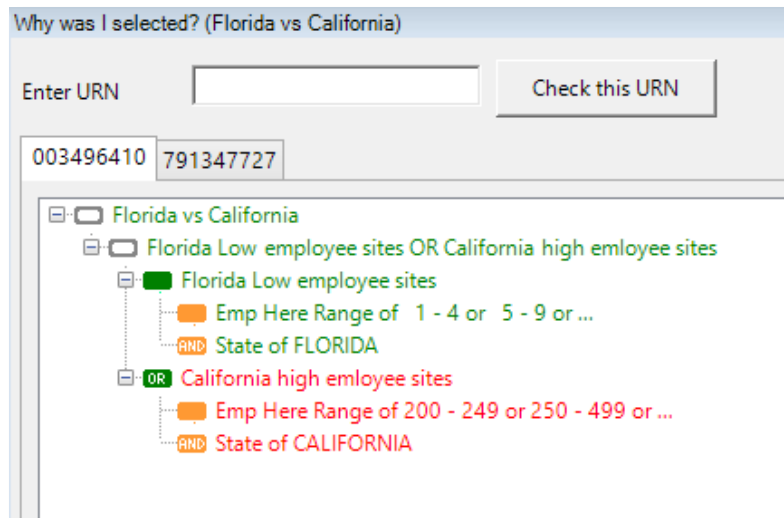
Why was I selected? (Florida vs California)

Enter URN

Check this URN

003496410
791347727

Florida vs California
Florida Low employee sites OR California high emloyee sites
Florida Low employee sites
Emp Here Range of 1 - 4 or 5 - 9 or ...
AND State of FLORIDA
OR California high emloyee sites
Emp Here Range of 200 - 249 or 250 - 499 or ...
AND State of CALIFORNIA